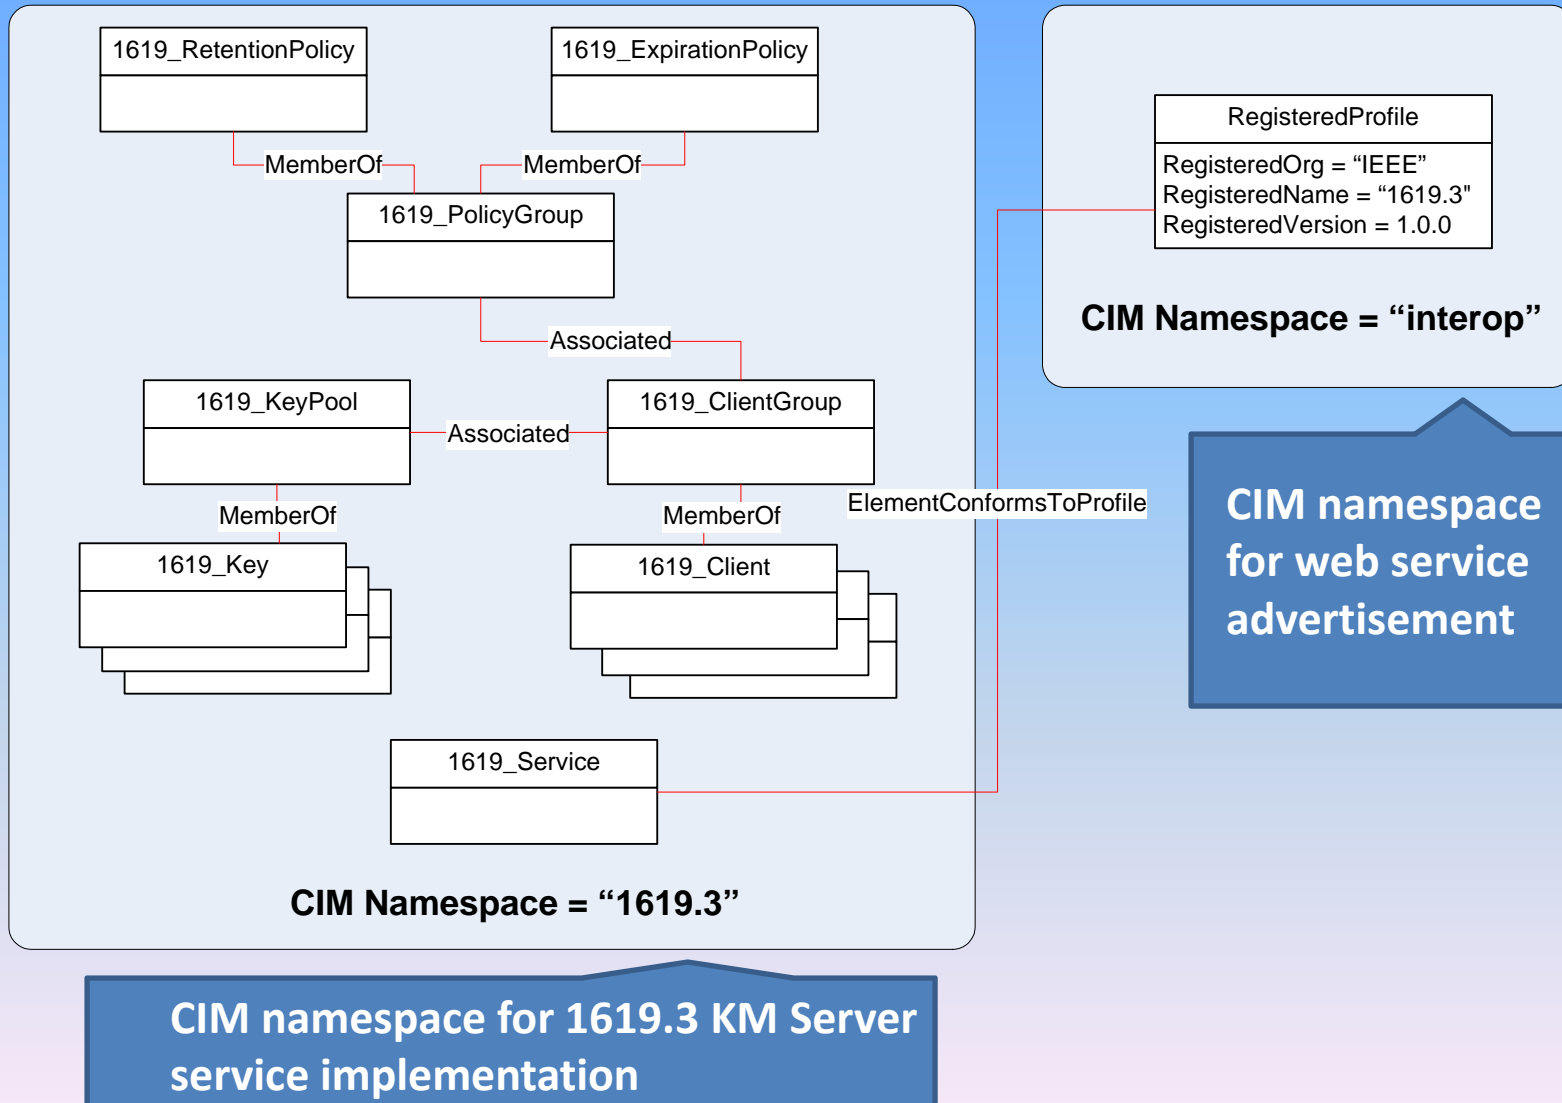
1619_RetentionPolicy

1619_ExpirationPolicy

MemberOf

MemberOf

1619_PolicyGroup

Associated

1619_KeyPool

Associated

1619_ClientGroup

MemberOf

MemberOf

1619_Key

1619_Client

ElementConformsToProfile

1619_Service

CIM Namespace = “1619.3”

RegisteredProfile

RegisteredOrg = “IEEE”
RegisteredName = “1619.3"
RegisteredVersion = 1.0.0

CIM Namespace = “interop”

CIM namespace for web service advertisement

CIM namespace for 1619.3 KM Server service implementation